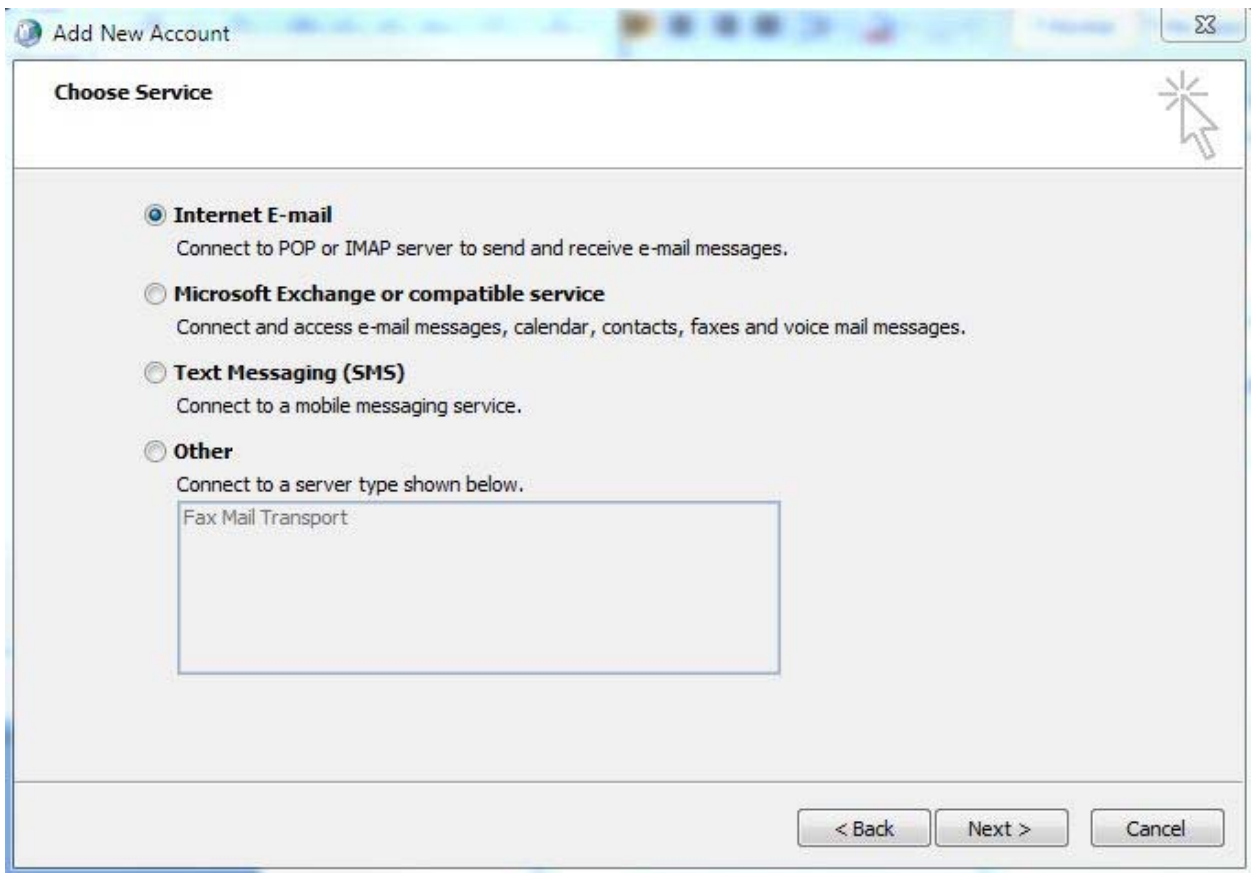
Add New Account

Choose Service

Internet E-mail
Connect to POP or IMAP server to send and receive e-mail messages.

Microsoft Exchange or compatible service
Connect and access e-mail messages, calendar, contacts, faxes and voice mail messages.

Text Messaging (SMS)
Connect to a mobile messaging service.

Other
Connect to a server type shown below.

Fax Mail Transport

< Back
Next >
Cancel